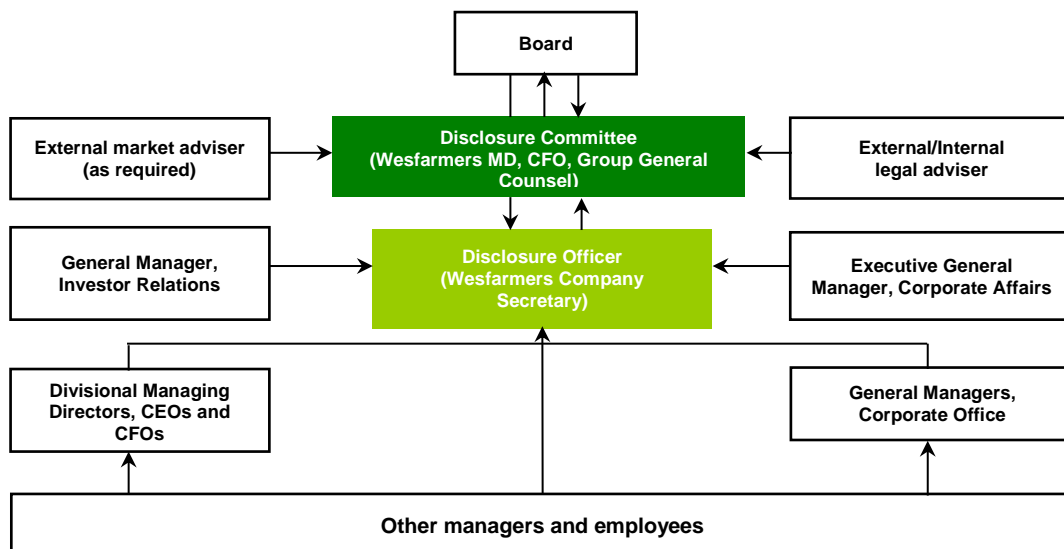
Board

External market adviser (as required)

Disclosure Committee (Wesfarmers MD, CFO, Group General Counsel)

External/Internal legal adviser

General Manager, Investor Relations

Disclosure Officer (Wesfarmers Company Secretary)

Executive General Manager, Corporate Affairs

Divisional Managing Directors, CEOs and CFOs

General Managers, Corporate Office

Other managers and employees